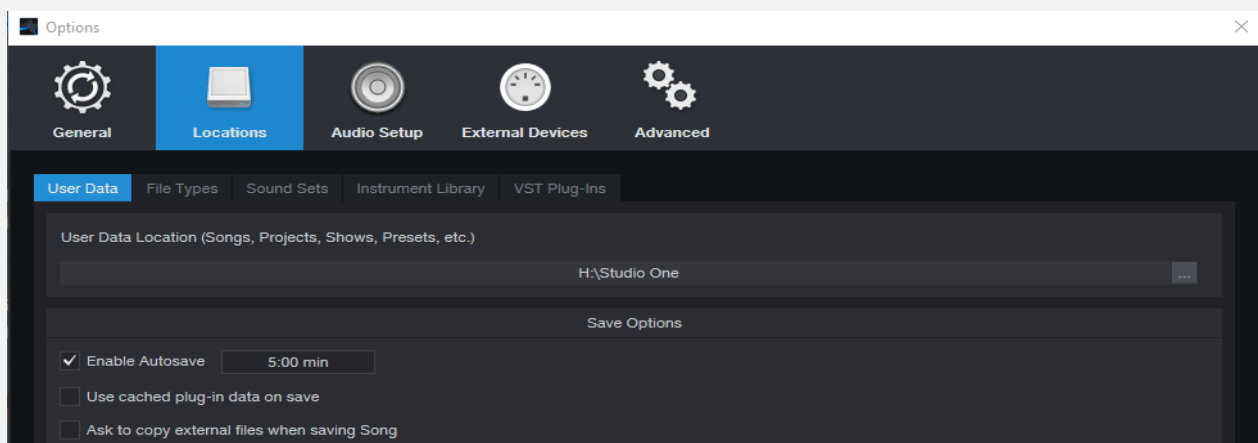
Options

General
Locations
Audio Setup
External Devices
Advanced

User Data
File Types
Sound Sets
Instrument Library
VST Plug-Ins

User Data Location (Songs, Projects, Shows, Presets, etc.)

H:\Studio One
...

Save Options

Enable Autosave 5:00 min

Use cached plug-in data on save

Ask to copy external files when saving Song